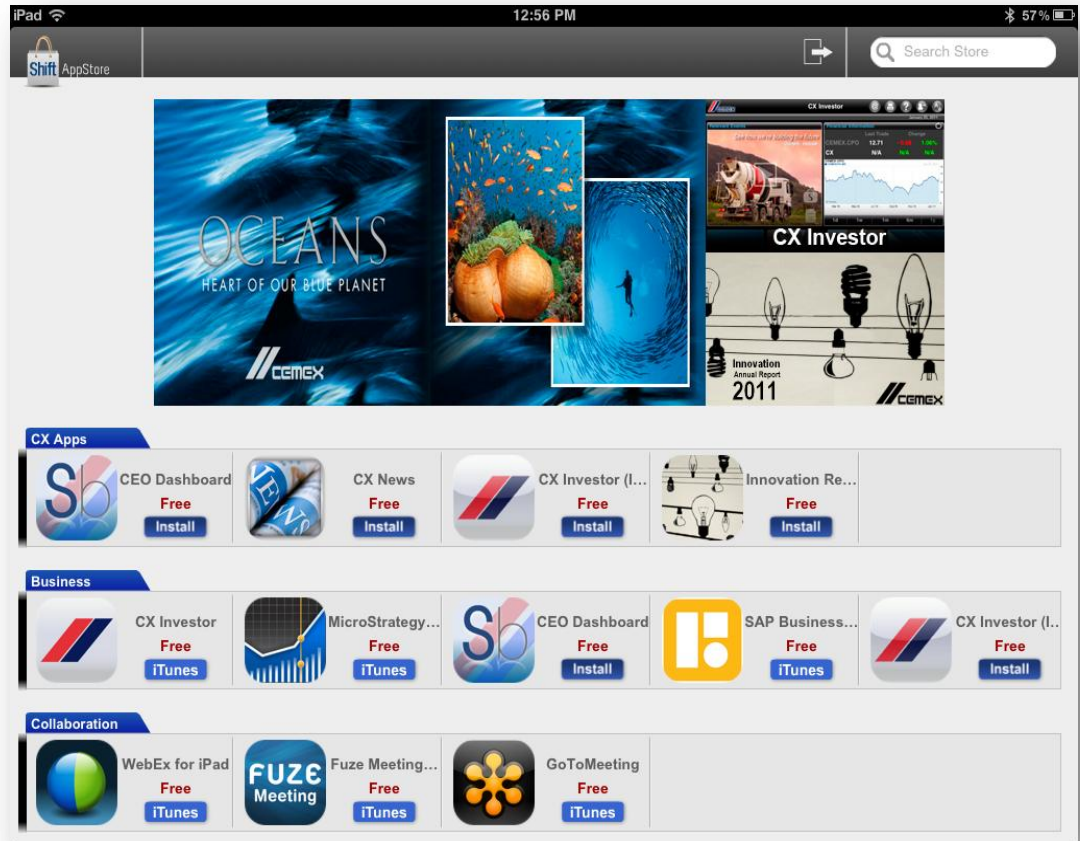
iPad 12:56 PM 57%

Shift AppStore

Search Store

OCEANS
HEART OF OUR BLUE PLANET
CEMEX

CX Investor
CX Investor

Innovation
Annual Report
2011
CEMEX

CX Apps

CEO Dashboard
Free
Install

CX News
Free
Install

CX Investor (I...
Free
Install

Innovation Re...
Free
Install

Business

CX Investor
Free
iTunes

MicroStrategy...
Free
iTunes

CEO Dashboard
Free
Install

SAP Business...
Free
iTunes

CX Investor (I...
Free
Install

Collaboration

WebEx for iPad
Free
iTunes

FUZE Meeting
Fuze Meeting...
Free
iTunes

GoToMeeting
Free
iTunes